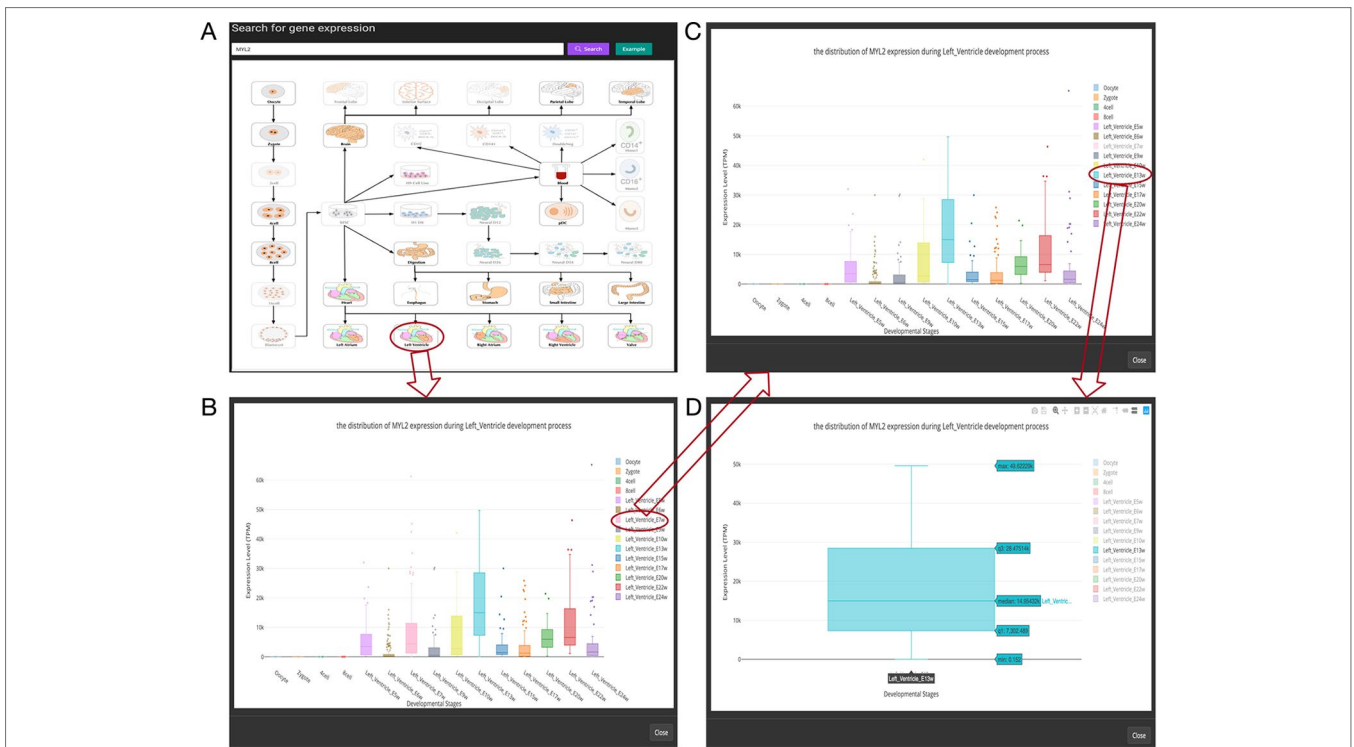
A

Search for gene expression

MYL2

Search

Example

Oocyte

Zygote

2cell

4cell

8cell

16cell

Blastocyst

Frontal Lobe

Inferior Surface

Occipital Lobe

Parietal Lobe

Temporal Lobe

Brain

Blood

CD14+

CD16+

Heart

Esophagus

Stomach

Small Intestine

Large Intestine

Left Atrium

Left Ventricle

Right Atrium

Right Ventricle

Valve

C

the distribution of MYL2 expression during Left_Ventricle development process

60k

50k

40k

30k

20k

10k

0

Expression Level (TPM)

Oocyte

Zygote

4cell

8cell

Left_Ventricle_E5w

Left_Ventricle_E6w

Left_Ventricle_E7w

Left_Ventricle_E9w

Left_Ventricle_E10w

Left_Ventricle_E13w

Left_Ventricle_E15w

Left_Ventricle_E17w

Left_Ventricle_E20w

Left_Ventricle_E22w

Left_Ventricle_E24w

Developmental Stages

Close

B

the distribution of MYL2 expression during Left_Ventricle development process

60k

50k

40k

30k

20k

10k

0

Expression Level (TPM)

Oocyte

Zygote

4cell

8cell

Left_Ventricle_E5w

Left_Ventricle_E6w

Left_Ventricle_E7w

Left_Ventricle_E9w

Left_Ventricle_E10w

Left_Ventricle_E13w

Left_Ventricle_E15w

Left_Ventricle_E17w

Left_Ventricle_E20w

Left_Ventricle_E22w

Left_Ventricle_E24w

Developmental Stages

Close

D

the distribution of MYL2 expression during Left_Ventricle development process

50k

40k

30k

20k

10k

0

Expression Level (TPM)

max: 49.62229k

q3: 28.47514k

median: 14.95402k

Left_Ventric...

q1: 7,302.486

min: 0.152

Left_Ventricle_E13w

Developmental Stages

Oocyte

Zygote

4cell

8cell

Left_Ventricle_E5w

Left_Ventricle_E6w

Left_Ventricle_E7w

Left_Ventricle_E9w

Left_Ventricle_E10w

Left_Ventricle_E13w

Left_Ventricle_E15w

Left_Ventricle_E17w

Left_Ventricle_E20w

Left_Ventricle_E22w

Left_Ventricle_E24w

Close